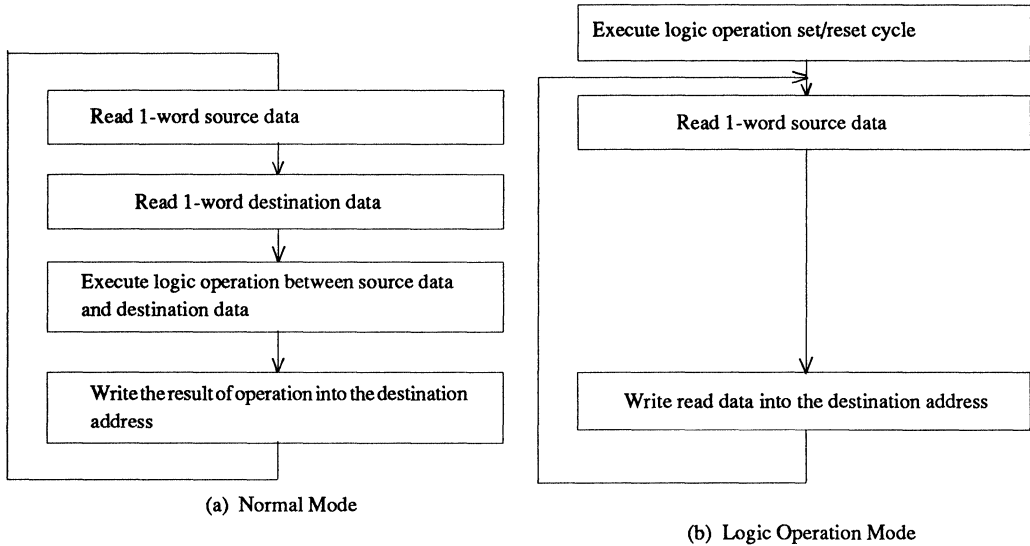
Read 1-word source data

Read 1-word destination data

Execute logic operation between source data and destination data

Write the result of operation into the destination address

(a) Normal Mode

Execute logic operation set/reset cycle

Read 1-word source data

Write read data into the destination address

(b) Logic Operation Mode